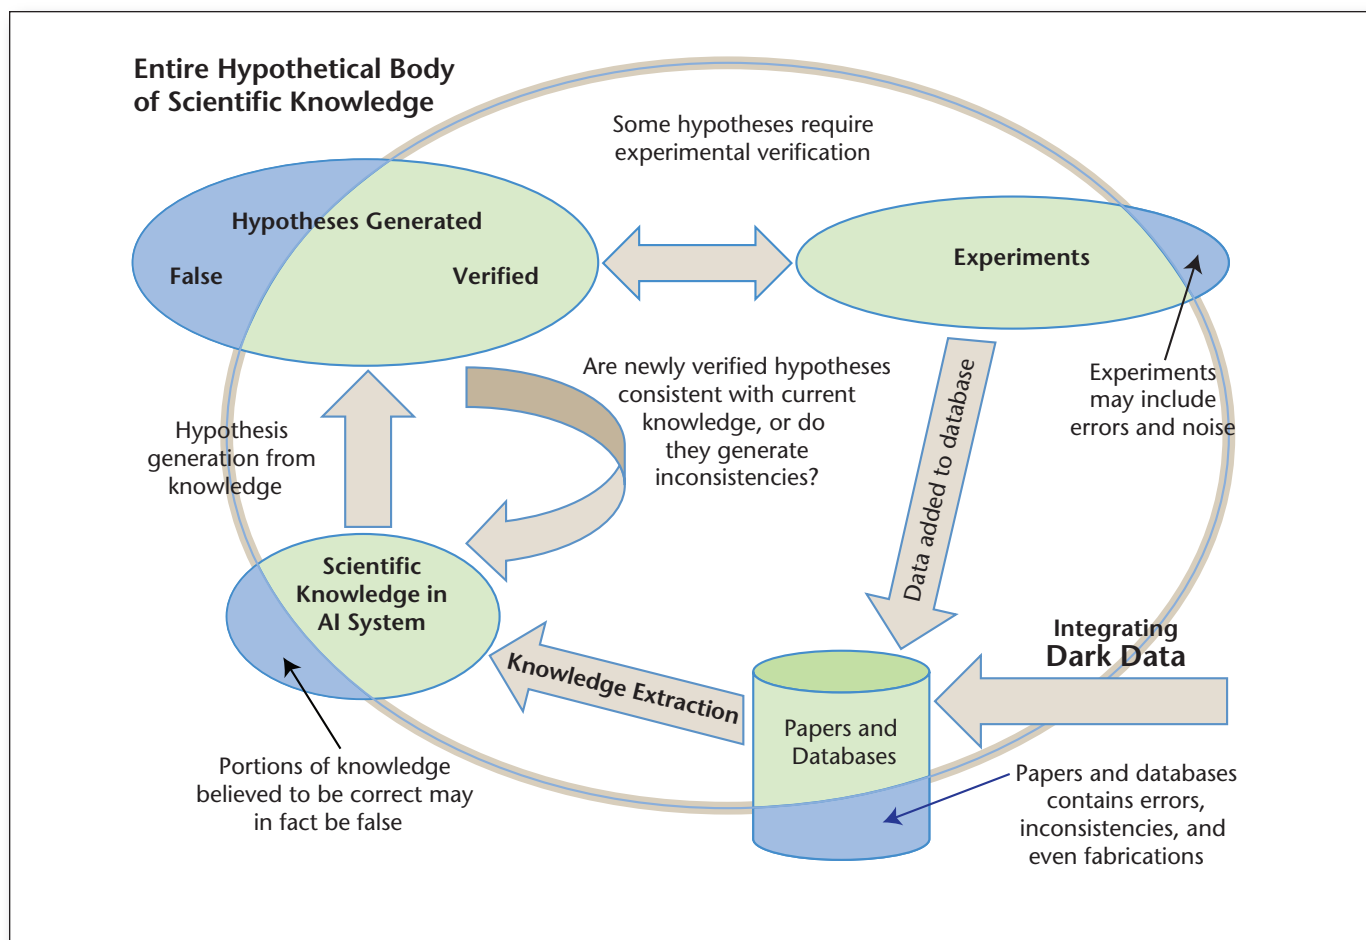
Entire Hypothetical Body of Scientific Knowledge

Some hypotheses require experimental verification

Hypotheses Generated

False

Verified

Experiments

Are newly verified hypotheses consistent with current knowledge, or do they generate inconsistencies?

Data added to database

Experiments may include errors and noise

Hypothesis generation from knowledge

Scientific Knowledge in AI System

Integrating Dark Data

Knowledge Extraction

Papers and Databases

Portions of knowledge believed to be correct may in fact be false

Papers and databases contains errors, inconsistencies, and even fabrications